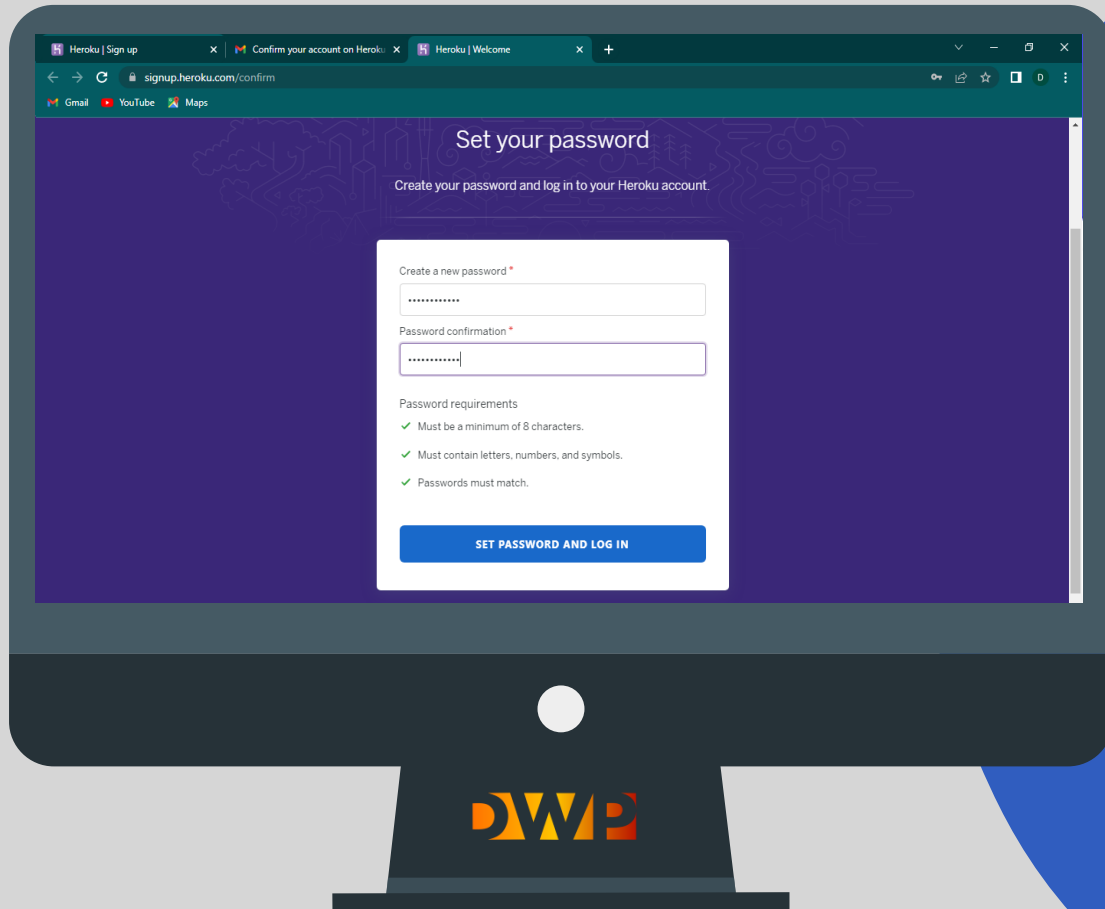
Heroku | Sign up
Confirm your account on Heroku
Heroku | Welcome

signup.heroku.com/confirm

Gmail YouTube Maps

D

Set your password

Create your password and log in to your Heroku account.

Create a new password *
••••••••••••

Password confirmation *
••••••••••••

Password requirements
Must be a minimum of 8 characters.
Must contain letters, numbers, and symbols.
Passwords must match.

SET PASSWORD AND LOG IN

DWP